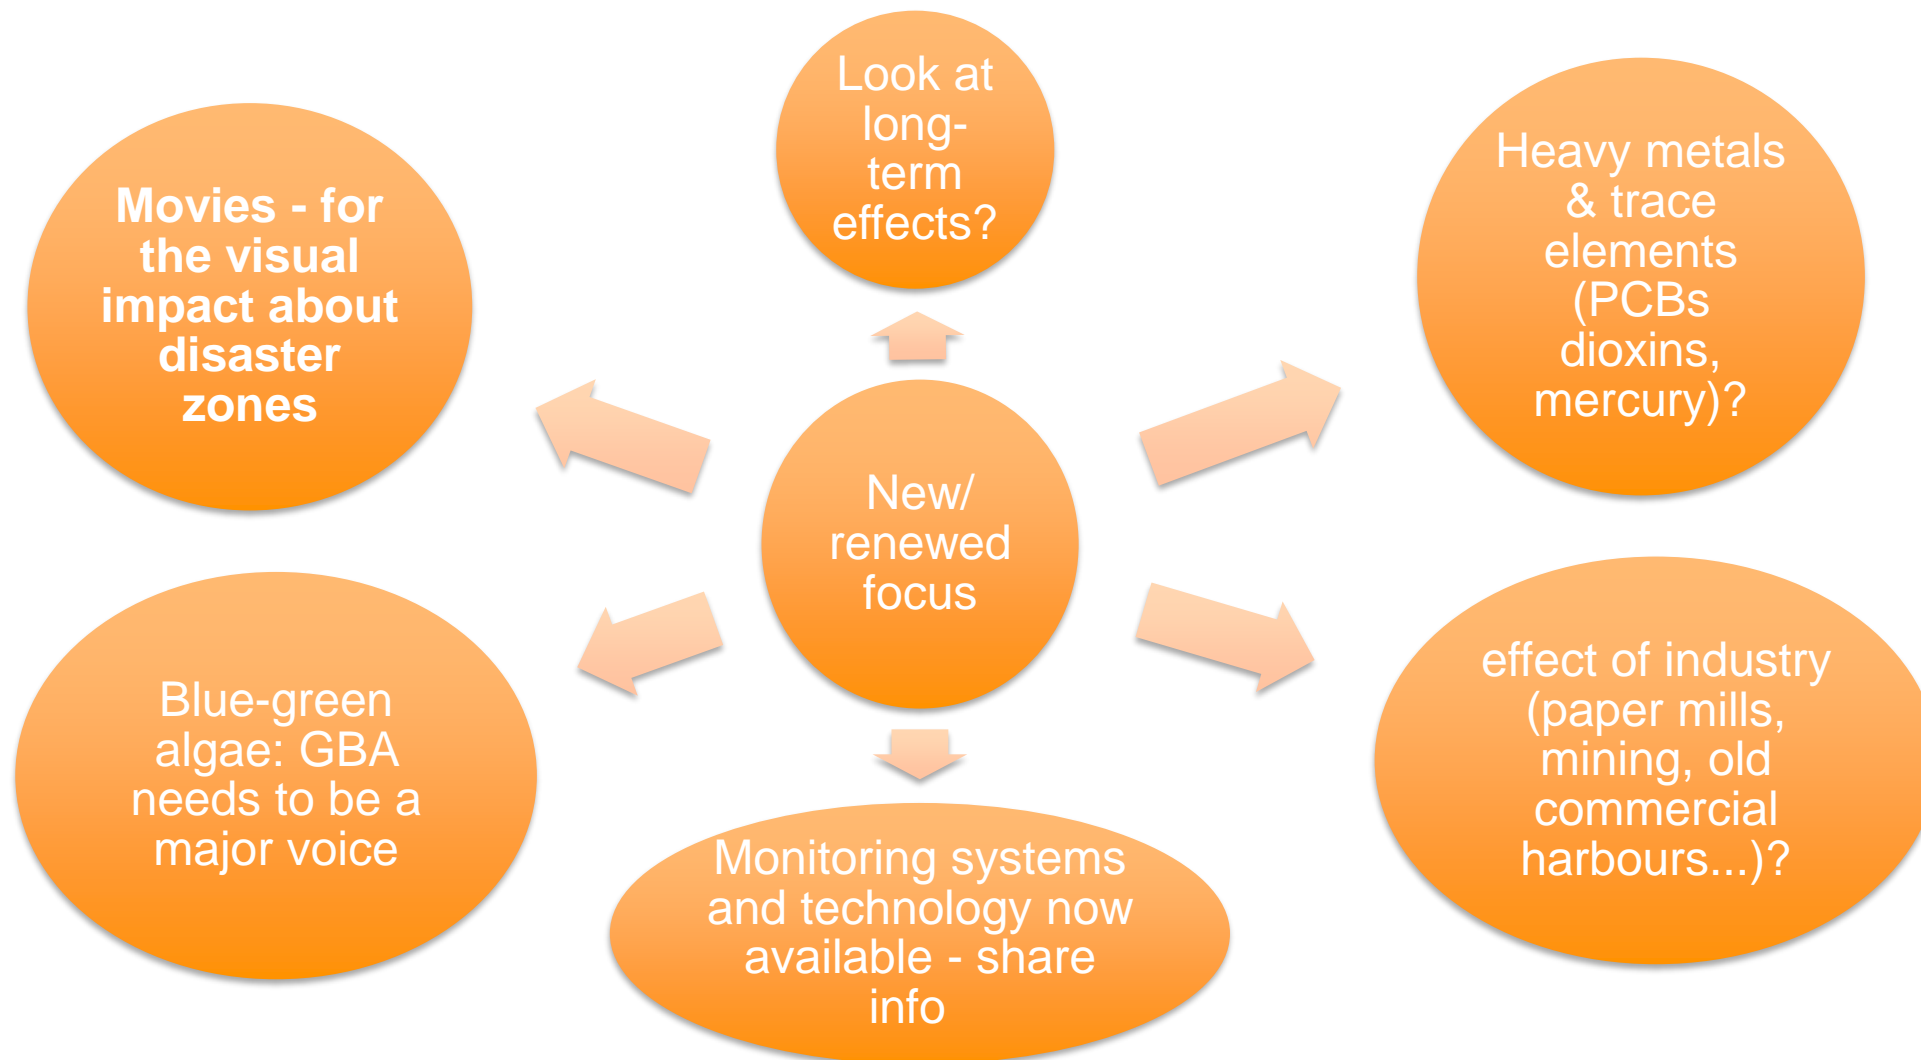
New/ renewed focus

Look at long-term effects?

Heavy metals & trace elements (PCBs dioxins, mercury)?

effect of industry (paper mills, mining, old commercial harbours...)?

Monitoring systems and technology now available - share info

Blue-green algae: GBA needs to be a major voice

Movies - for the visual impact about disaster zones